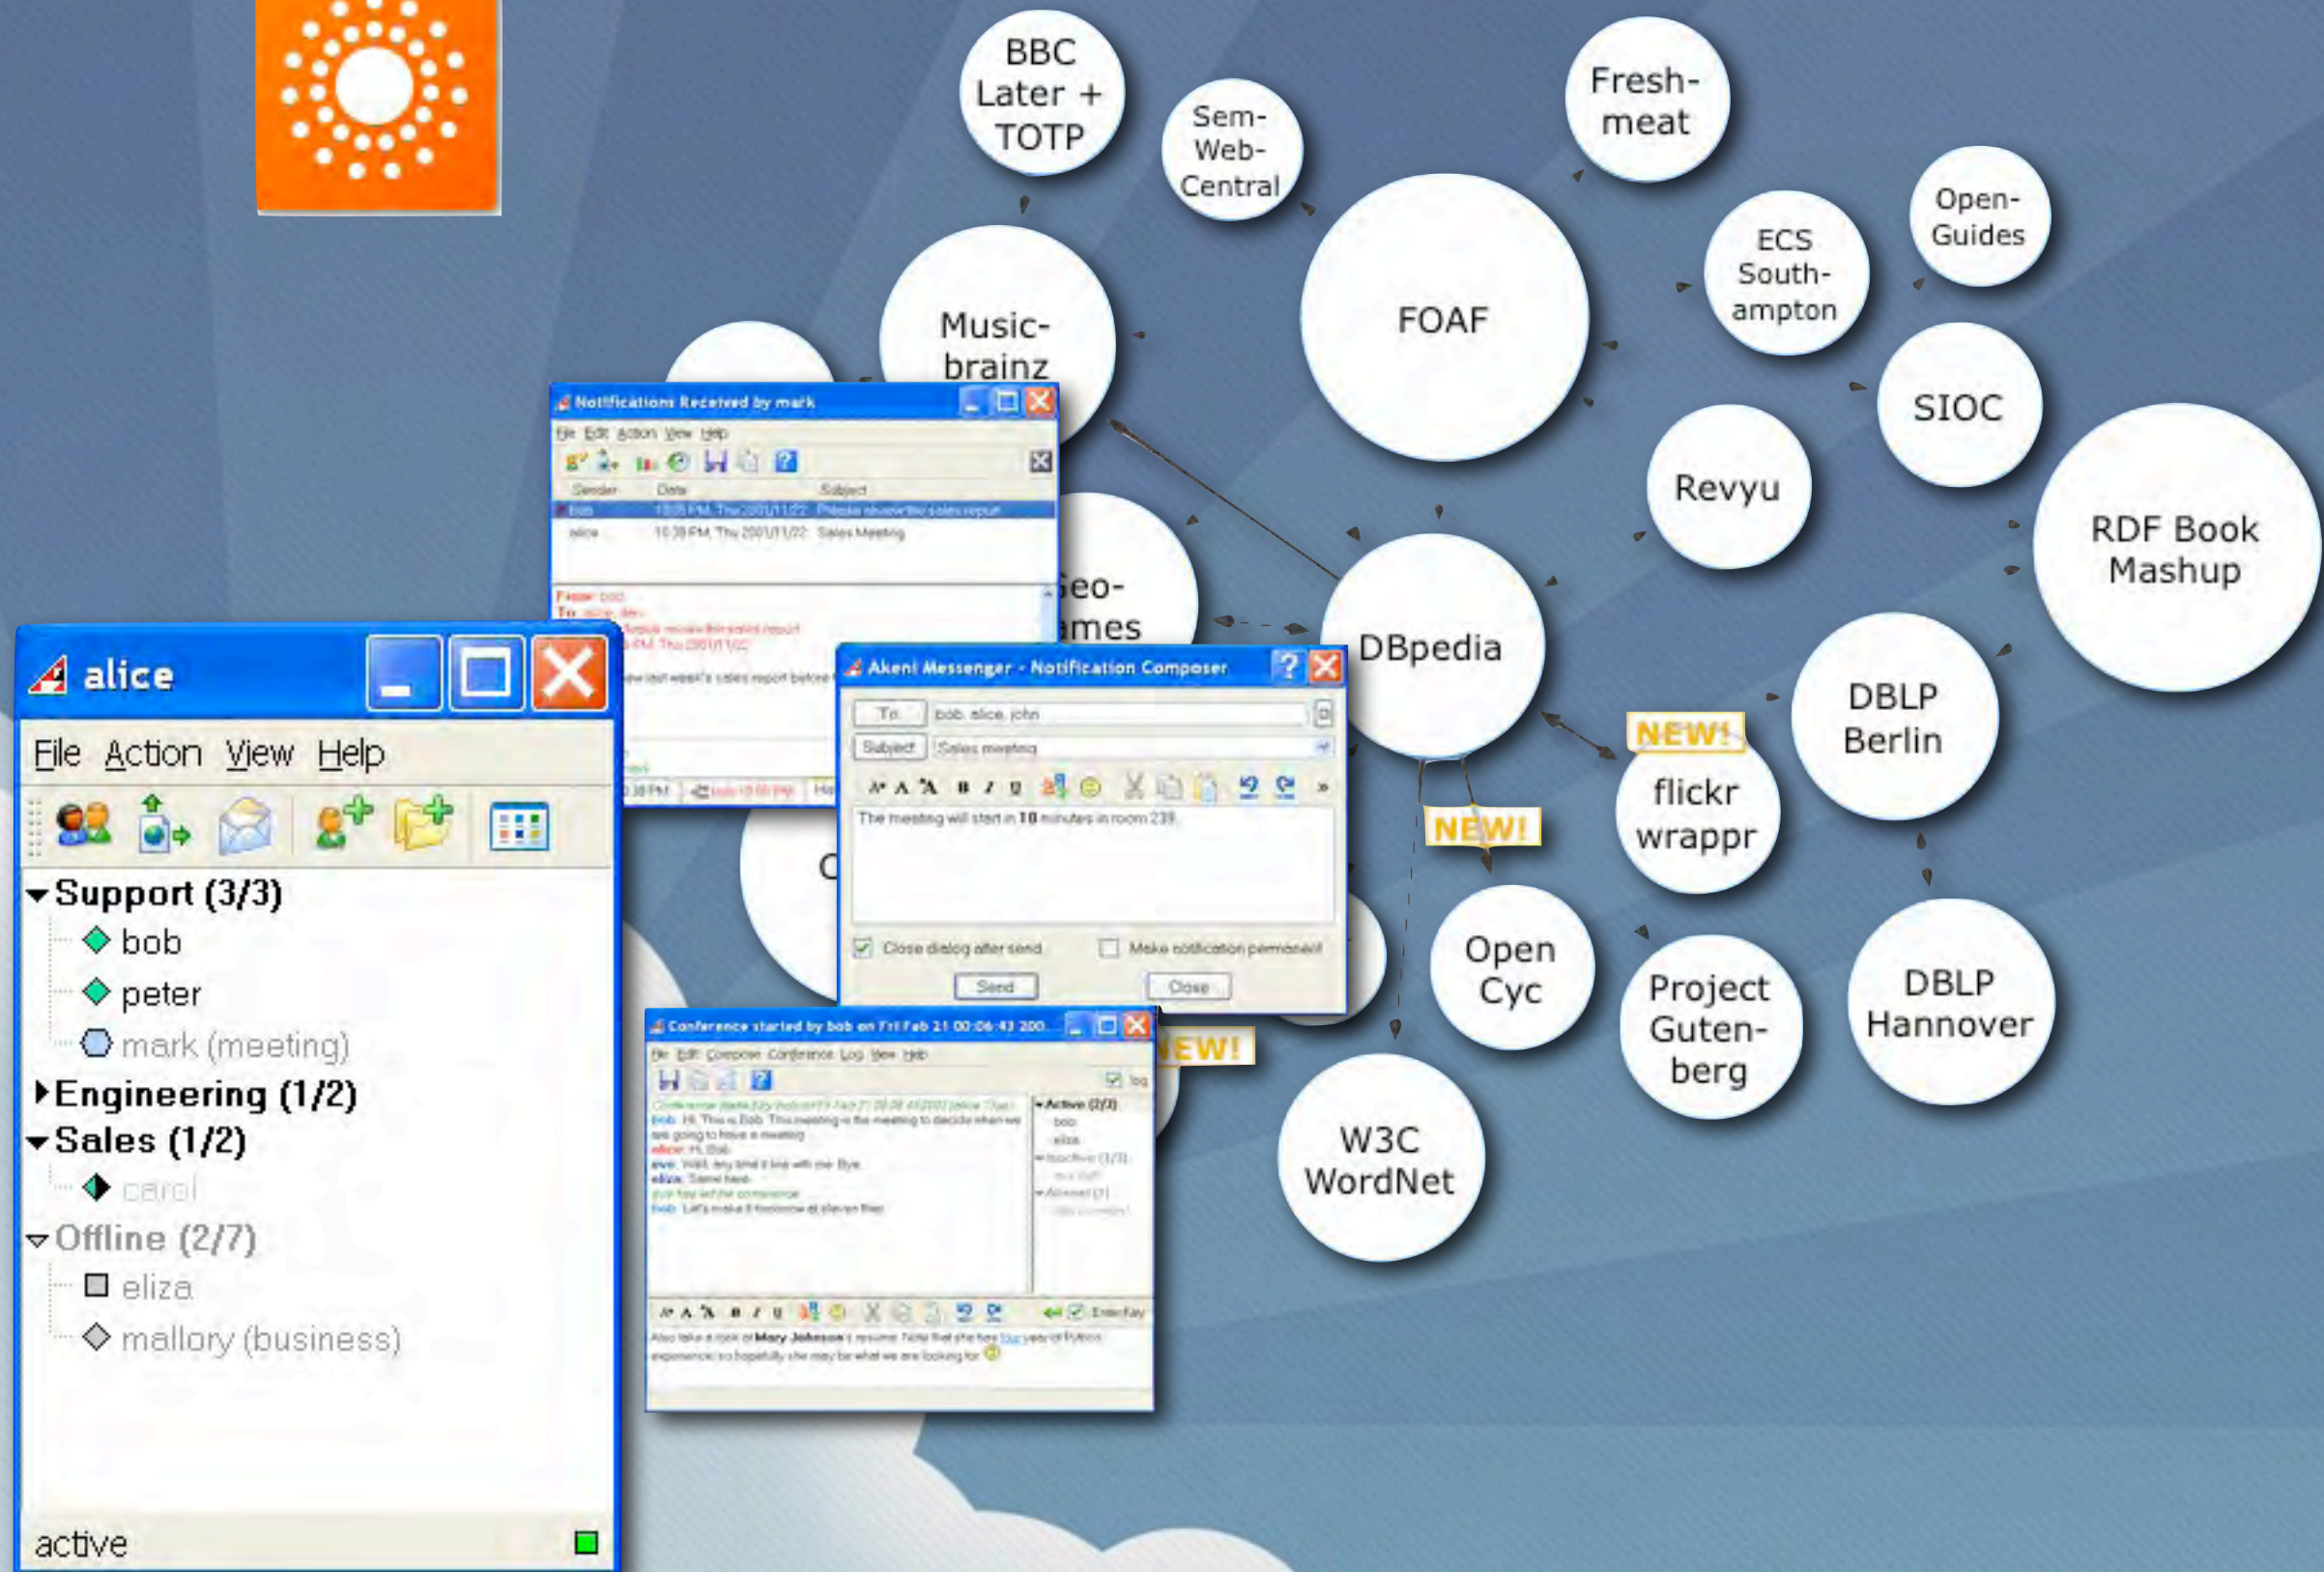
BBC Later + TOTP

Sem-Web-Central

Fresh-meat

Open-Guides

ECS South-ampton

FOAF

Music-brainz

SIOC

Revyu

RDF Book Mashup

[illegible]eo-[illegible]mes

DBpedia

DBLP Berlin

NEW!

flickr wrappr

NEW!

Open Cyc

Project Guten-berg

DBLP Hannover

W3C WordNet

NEW!

Notifications Received by mark

File Edit Action View Help

| Sender | Date | Subject |
|---|---|---|
| bob | 10:05 PM, Thu 2001/11/22 | Please review the sales report |
| alice | 10:38 PM, Thu 2001/11/22 | Sales Meeting |

From: bob
To: alice, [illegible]
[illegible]please review the sales report
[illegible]PM, Thu 2001/11/22
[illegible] last week's sales report before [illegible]

alice

File Action View Help

Support (3/3)
bob
peter
mark (meeting)
Engineering (1/2)
Sales (1/2)
carol
Offline (2/7)
eliza
mallory (business)

active

Akeni Messenger - Notification Composer

To: bob, alice, john
Subject: Sales meeting

The meeting will start in 10 minutes in room 239.

Close dialog after send
Make notification permanent

Send
Close

Conference started by bob on Fri Feb 21 00:06:43 200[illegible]

File Edit Compose Conference Log View Help

log

Conference started by bob on Fri Feb 21 00:06:43 2003 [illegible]
bob: Hi. This is Bob. This meeting is the meeting to decide when we are going to have a meeting
alice: Hi, Bob.
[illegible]: Well, any time is fine with me. Bye.
eliza: Same here.
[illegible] has left the conference
bob: Let's make it tomorrow at eleven then.

Active (2/2)
bob
eliza
Inactive (1/3)
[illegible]
Allowed (1)
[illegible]

Enter Key

Also take a look at Mary Johnson's resume. Note that she has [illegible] years of Python experience, so hopefully she may be what we are looking for.